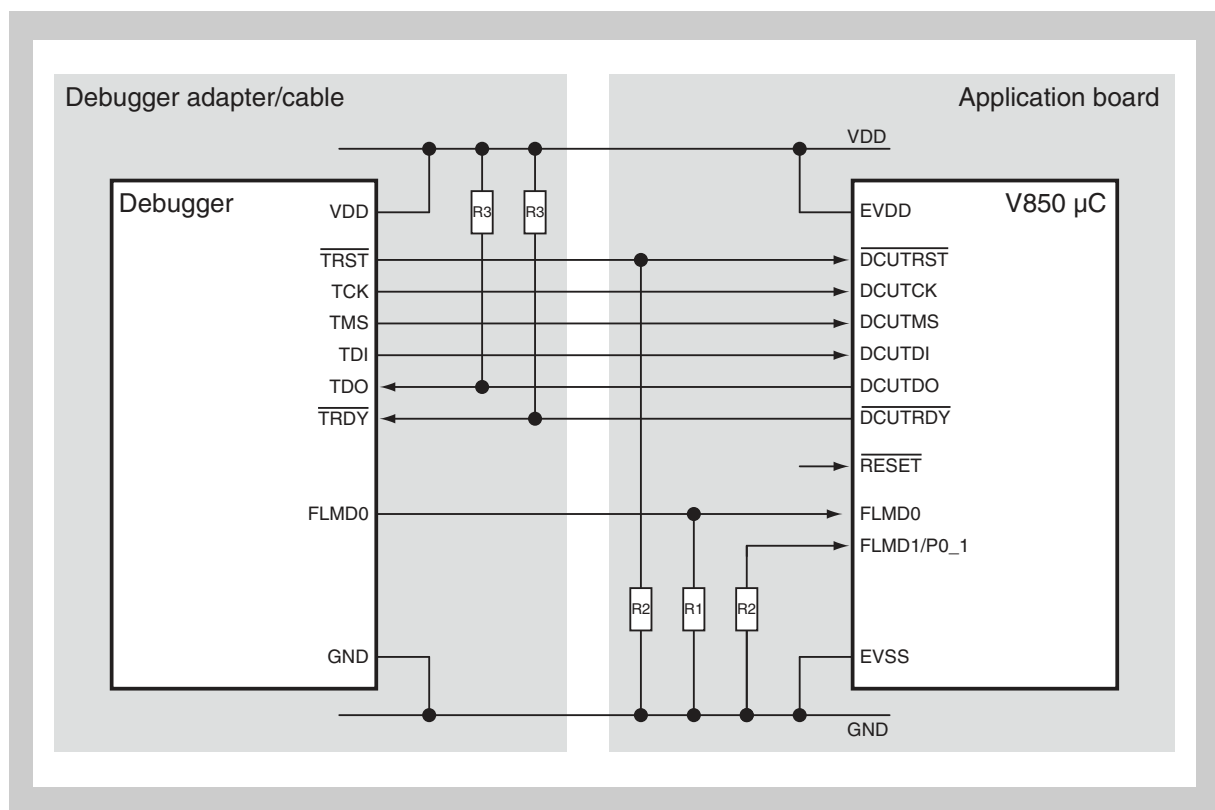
Debugger adapter/cable

Application board

VDD

Debugger

VDD

R3

R3

EVDD

V850 µC

$\overline{TRST}$

$\overline{DCUTRST}$

TCK

DCUTCK

TMS

DCUTMS

TDI

DCUTDI

TDO

DCUTDO

$\overline{TRDY}$

$\overline{DCUTRDY}$

$\overline{RESET}$

FLMD0

FLMD0

FLMD1/P0_1

R2

R1

R2

GND

EVSS

GND